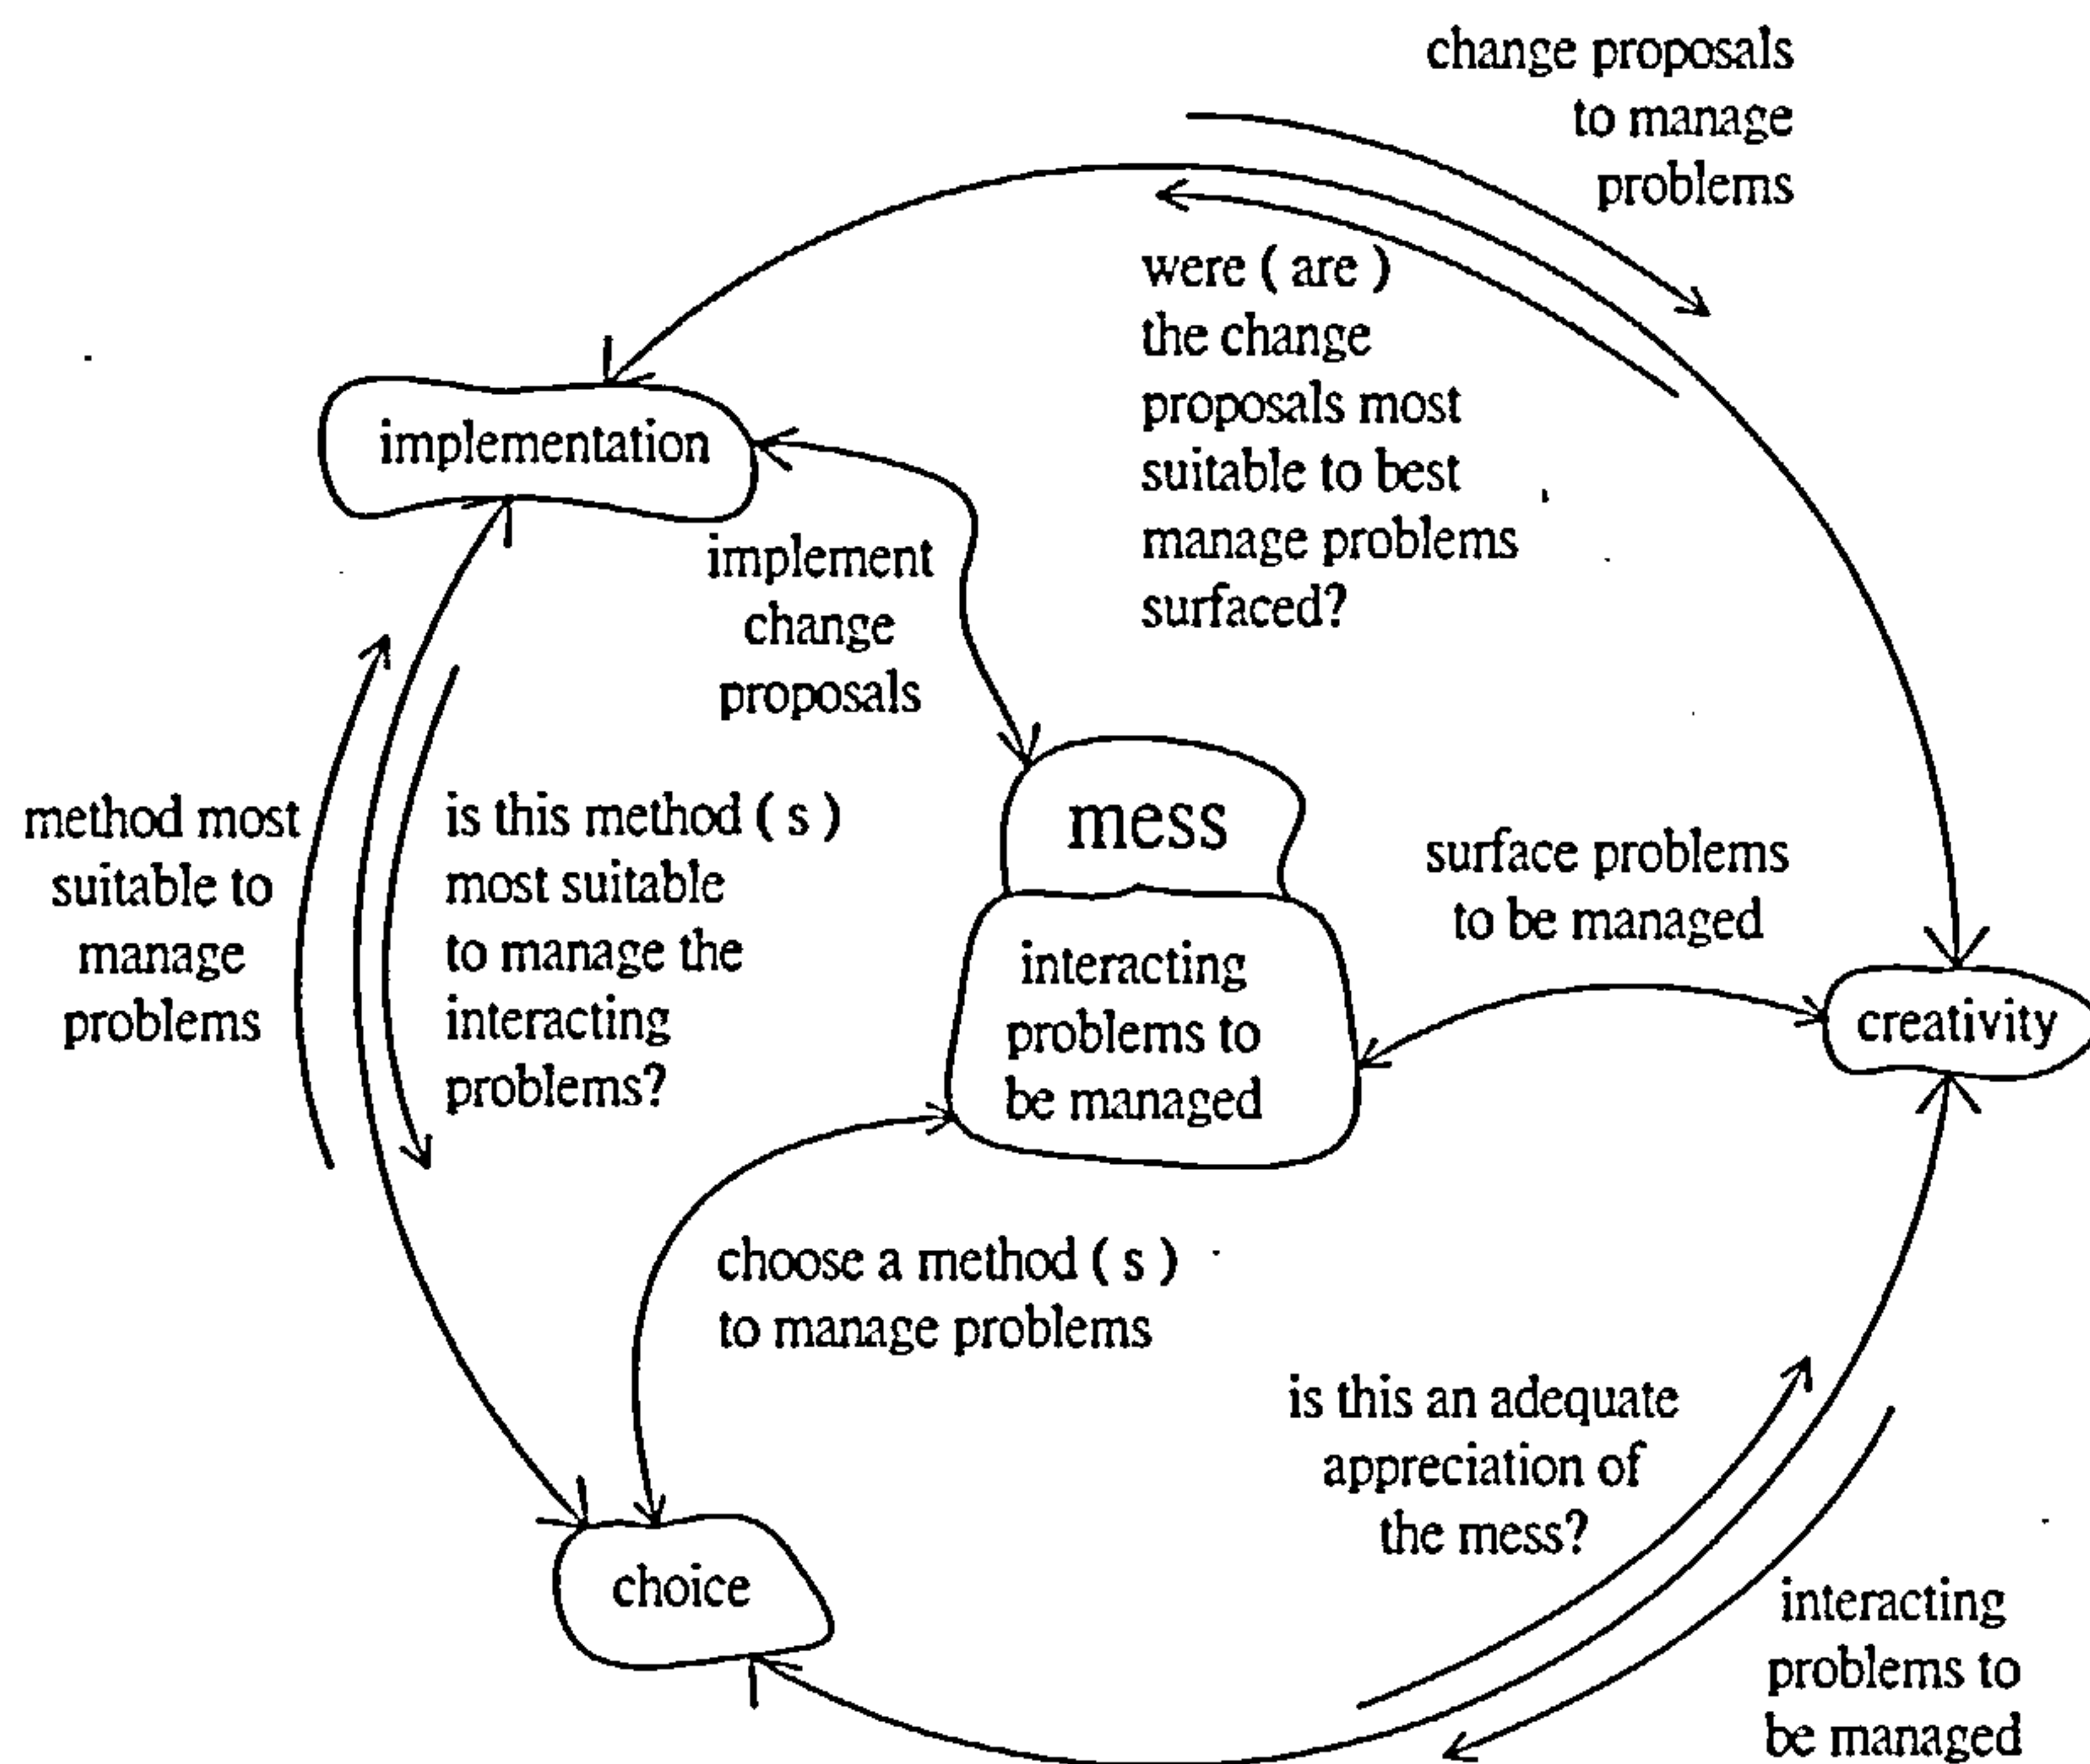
change proposals to manage problems

were ( are ) the change proposals most suitable to best manage problems surfaced?

implementation

implement change proposals

method most suitable to manage problems

is this method ( s ) most suitable to manage the interacting problems?

mess

interacting problems to be managed

surface problems to be managed

creativity

choose a method ( s ) to manage problems

is this an adequate appreciation of the mess?

choice

interacting problems to be managed